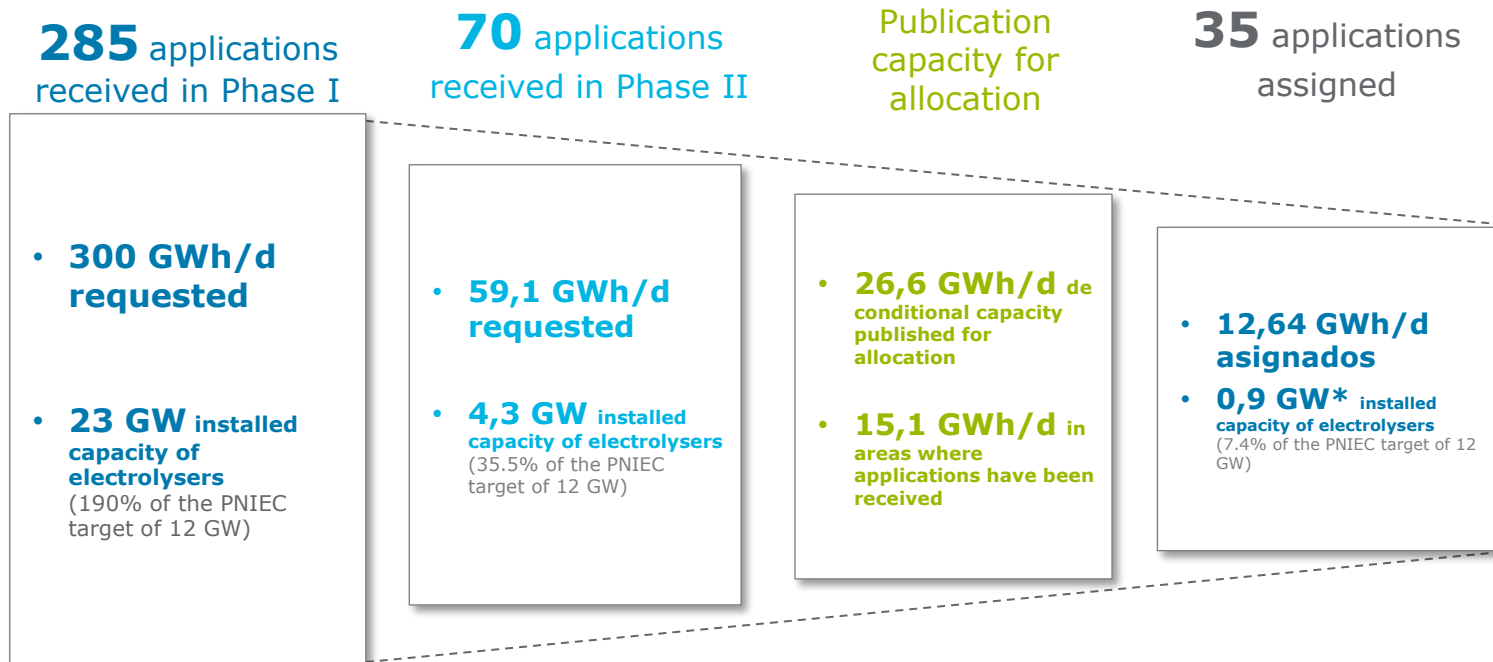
**285** applications received in Phase I

• **300 GWh/d requested**

• **23 GW installed capacity of electrolysers** (190% of the PNIEC target of 12 GW)

**70** applications received in Phase II

• **59,1 GWh/d requested**

• **4,3 GW installed capacity of electrolysers** (35.5% of the PNIEC target of 12 GW)

Publication capacity for allocation

• **26,6 GWh/d de conditional capacity published for allocation**

• **15,1 GWh/d in areas where applications have been received**

**35** applications assigned

• **12,64 GWh/d asignados**

• **0,9 GW\* installed capacity of electrolysers** (7.4% of the PNIEC target of 12 GW)